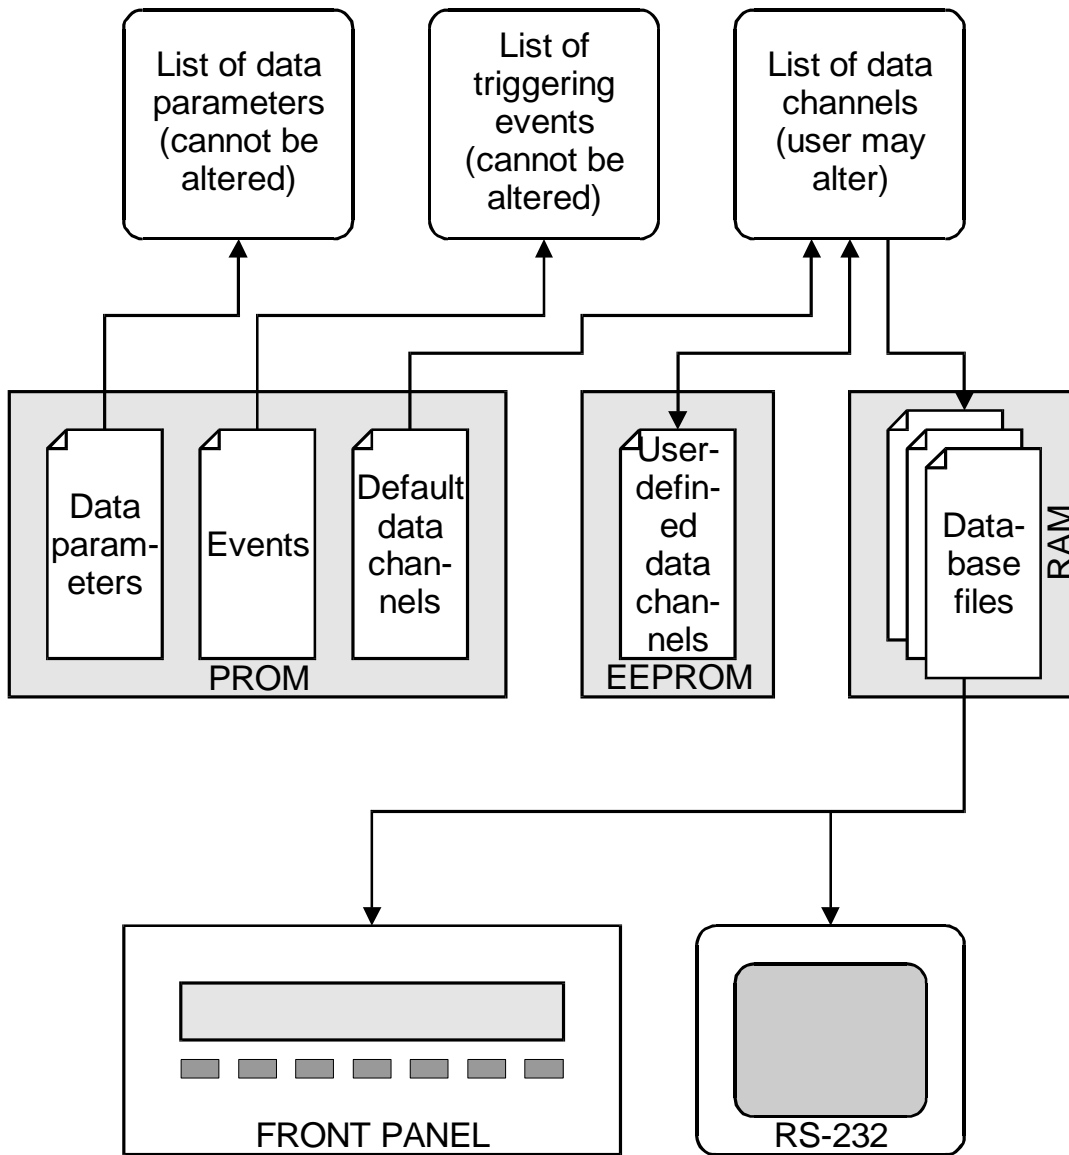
List of data parameters (cannot be altered)

List of triggering events (cannot be altered)

List of data channels (user may alter)

Data parameters

Events

Default data channels

PROM

User-defined data channels

EEPROM

Database files

RAM

FRONT PANEL

RS-232